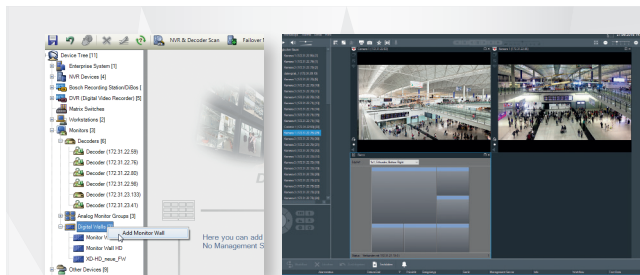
NVR & Decoder Scan

Failover I

Device Tree [11]

Enterprise System [1]

NVR Devices [4]

Bosch Recording Station/DiBos [

DVR (Digital Video Recorder) [6]

Matrix Switches

Workstations [2]

Monitors [3]

Decoders [6]

Decoder (172.31.22.59)

Decoder (172.31.22.76)

Decoder (172.31.22.80)

Decoder (172.31.22.98)

Decoder (172.31.23.133)

Decoder (172.31.23.41)

Analog Monitor Groups [3]

Digital Walls

Add Monitor Wall

Monitor W

Monitor Wall HD

XD-HD_neue_FW

Other Devices [6]

Here you can add

No Management S

D